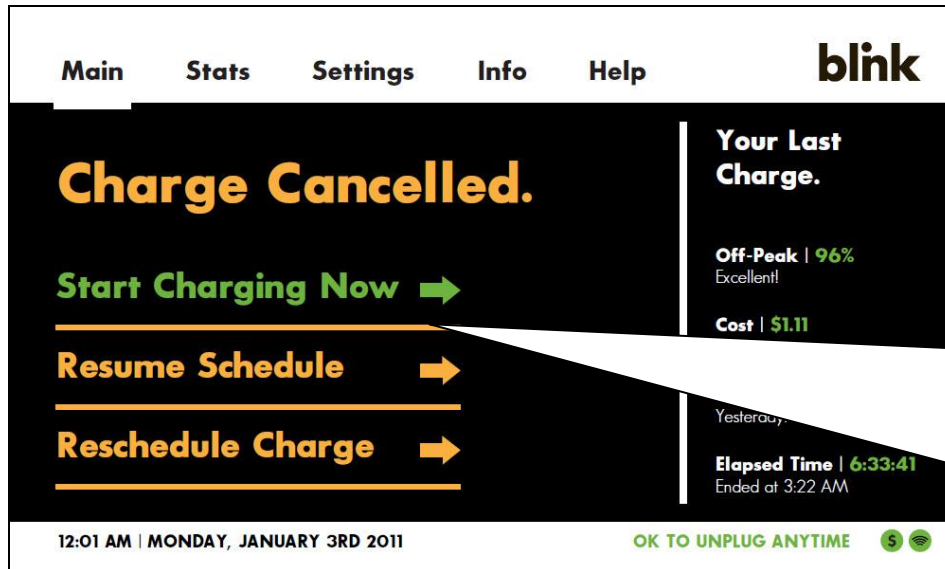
Main Stats Settings Info Help

blink

Charge Cancelled.

Start Charging Now

Resume Schedule

Reschedule Charge

Your Last Charge.

Off-Peak | 96%
Excellent!

Cost | $1.11

Yesterday.

Elapsed Time | 6:33:41
Ended at 3:22 AM

12:01 AM | MONDAY, JANUARY 3RD 2011

OK TO UNPLUG ANYTIME

$